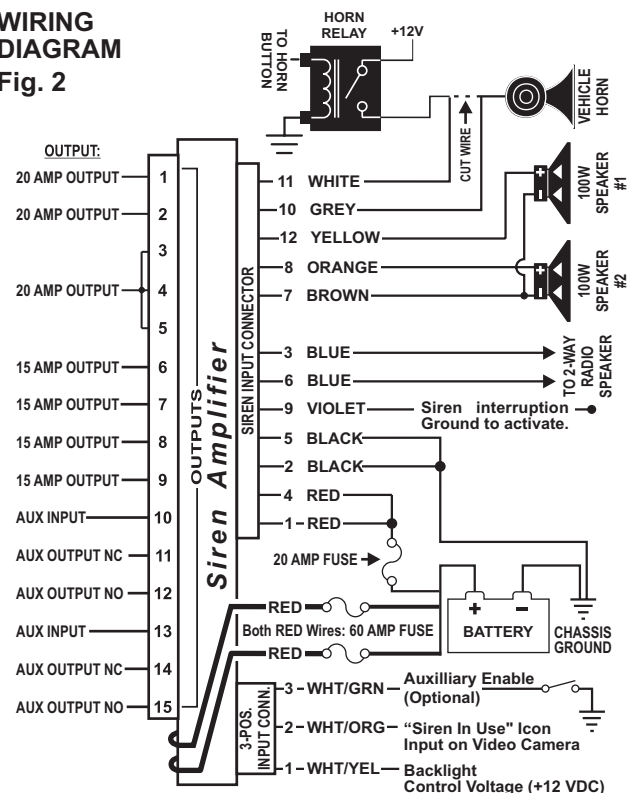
WIRING DIAGRAM Fig. 2

HORN RELAY
+12V
TO HORN BUTTON
VEHICLE HORN
CUT WIRE

OUTPUT:
20 AMP OUTPUT 1
20 AMP OUTPUT 2
3
20 AMP OUTPUT 4
5
15 AMP OUTPUT 6
15 AMP OUTPUT 7
15 AMP OUTPUT 8
15 AMP OUTPUT 9
AUX INPUT 10
AUX OUTPUT NC 11
AUX OUTPUT NO 12
AUX INPUT 13
AUX OUTPUT NC 14
AUX OUTPUT NO 15

OUTPUTS
Siren Amplifier
SIREN INPUT CONNECTOR

11 WHITE
10 GREY
12 YELLOW
8 ORANGE
7 BROWN
3 BLUE
6 BLUE
9 VIOLET
5 BLACK
2 BLACK
4 RED
1 RED

100W SPEAKER #1
100W SPEAKER #2
TO 2-WAY RADIO SPEAKER
Siren interruption Ground to activate.

20 AMP FUSE
RED
RED
Both RED Wires: 60 AMP FUSE
BATTERY
CHASSIS GROUND

3-POS. INPUT CONN.
3 WHT/GRN Auxilliary Enable (Optional)
2 WHT/ORG "Siren In Use" Icon Input on Video Camera
1 WHT/YEL Backlight Control Voltage (+12 VDC)